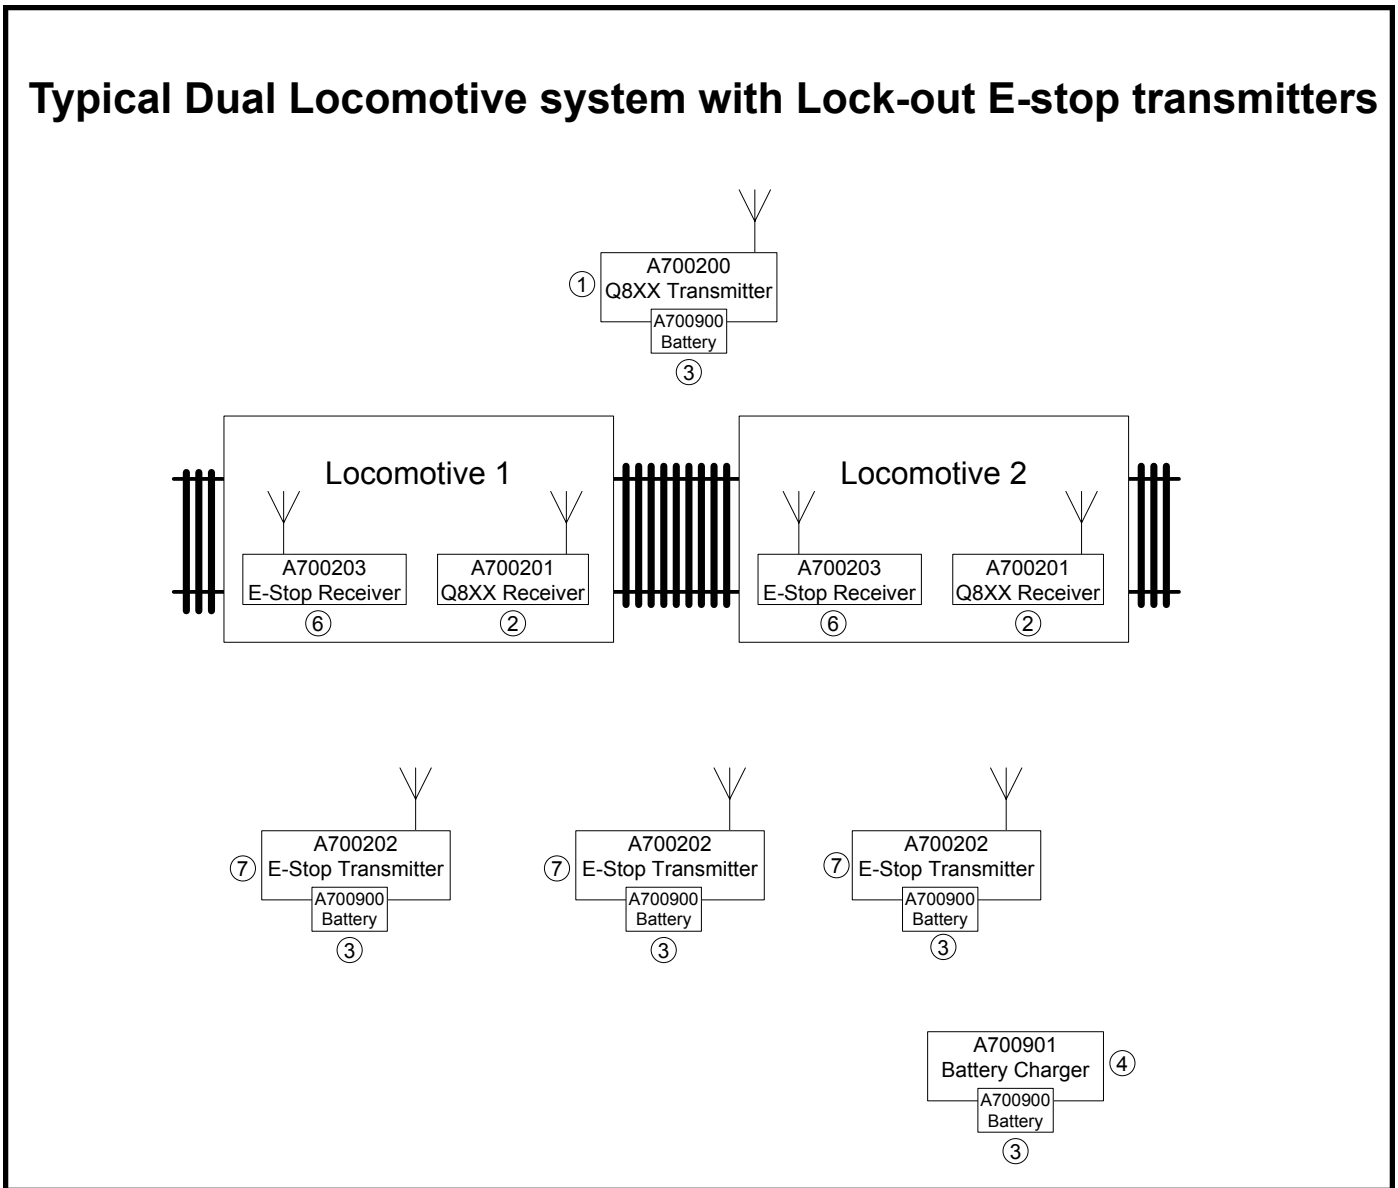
Typical Dual Locomotive system with Lock-out E-stop transmitters

① A700200
Q8XX Transmitter
A700900
Battery
③

Locomotive 1

A700203
E-Stop Receiver
⑥

A700201
Q8XX Receiver
②

Locomotive 2

A700203
E-Stop Receiver
⑥

A700201
Q8XX Receiver
②

⑦ A700202
E-Stop Transmitter
A700900
Battery
③

⑦ A700202
E-Stop Transmitter
A700900
Battery
③

⑦ A700202
E-Stop Transmitter
A700900
Battery
③

A700901
Battery Charger ④
A700900
Battery
③